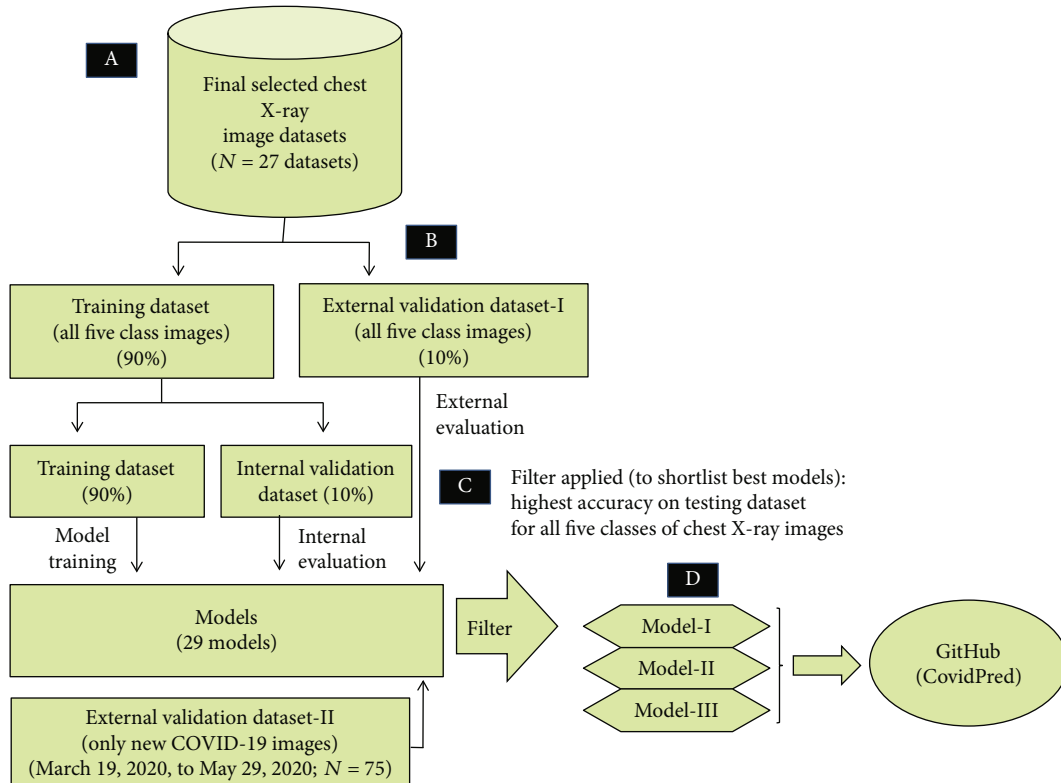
A

Final selected chest X-ray image datasets ($N$ = 27 datasets)

B

Training dataset (all five class images) (90%)

External validation dataset-I (all five class images) (10%)

External evaluation

Training dataset (90%)

Internal validation dataset (10%)

C

Filter applied (to shortlist best models): highest accuracy on testing dataset for all five classes of chest X-ray images

Model training

Internal evaluation

Models (29 models)

Filter

D

Model-I

Model-II

Model-III

GitHub (CovidPred)

External validation dataset-II (only new COVID-19 images) (March 19, 2020, to May 29, 2020; $N$ = 75)